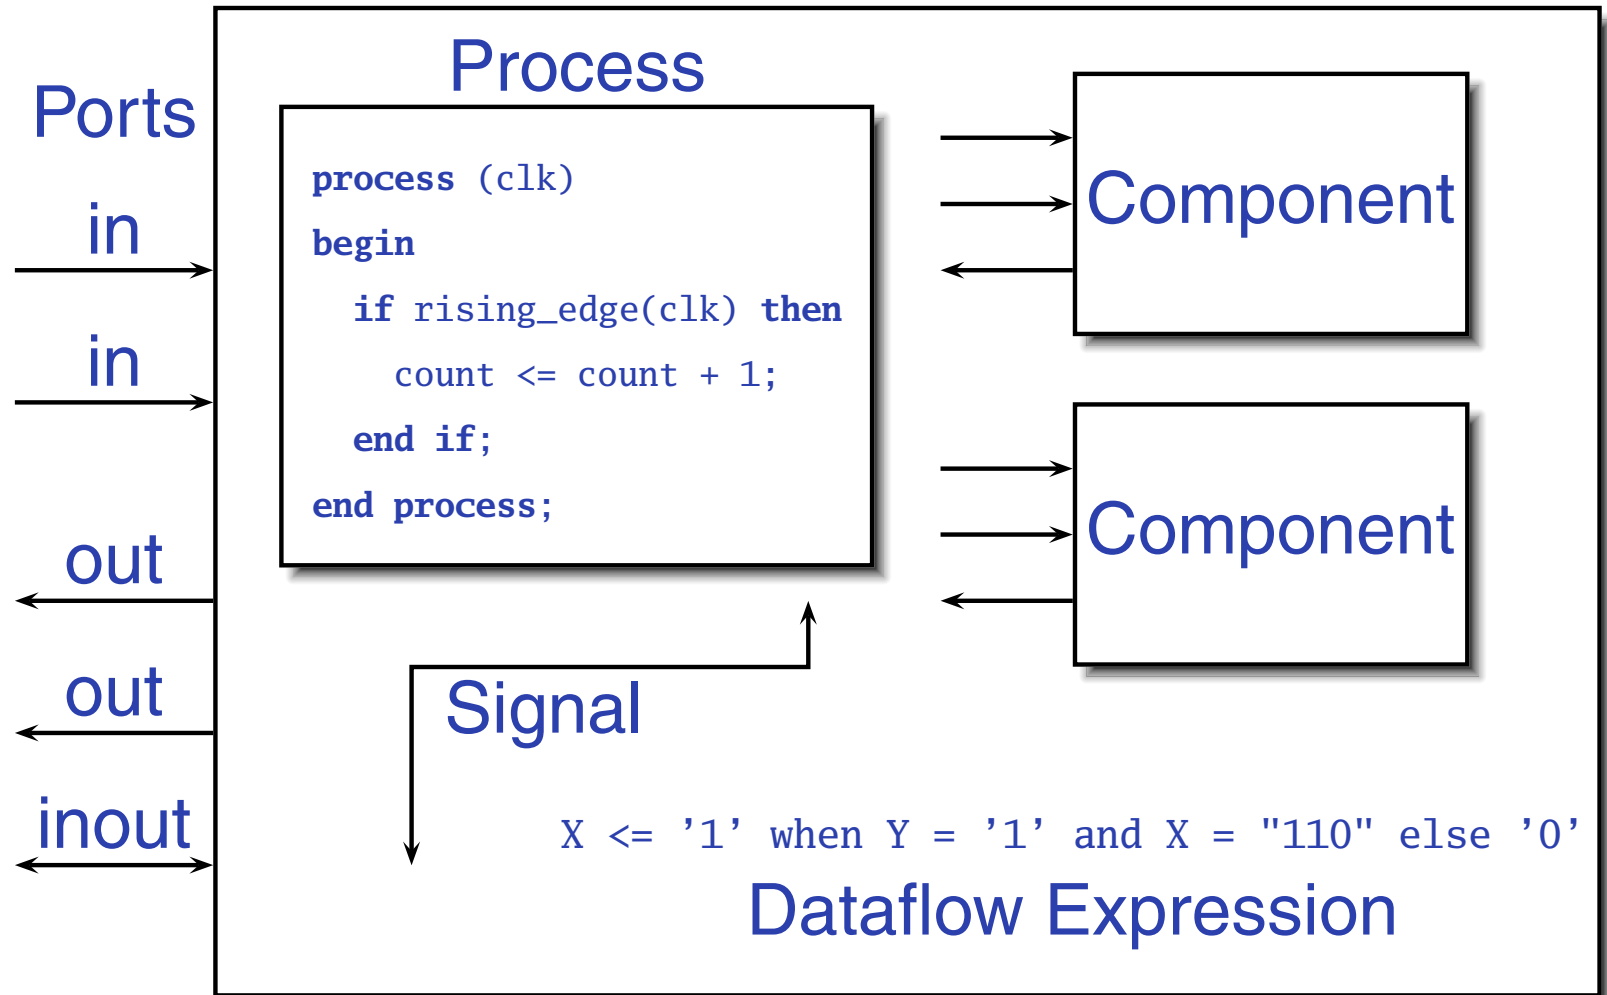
Ports

in

in

out

out

inout

Process

process (clk)
begin
if rising_edge(clk) then
count <= count + 1;
end if;
end process;

Component

Component

Signal

X <= '1' when Y = '1' and X = "110" else '0'

Dataflow Expression